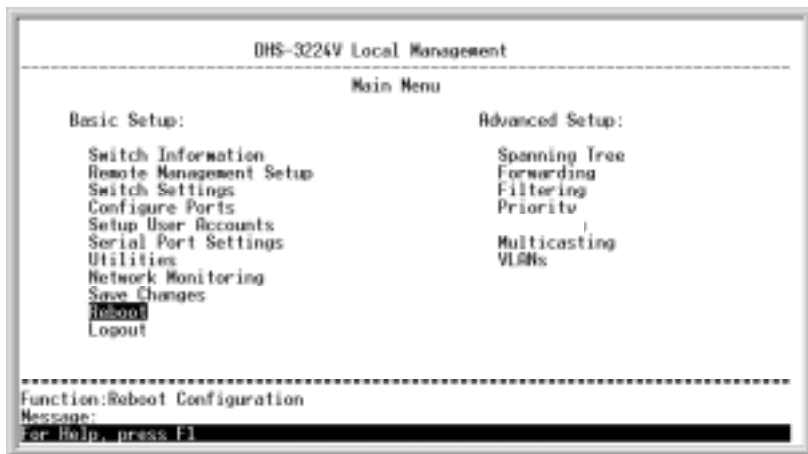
DHS-3224V Local Management

Main Menu

Basic Setup:

Switch Information
Remote Management Setup
Switch Settings
Configure Ports
Setup User Accounts
Serial Port Settings
Utilities
Network Monitoring
Save Changes
Reboot
Logout

Advanced Setup:

Spanning Tree
Forwarding
Filtering
Priority

Multicasting
VLANs

Function:Reboot Configuration
Message:
For Help, press F1